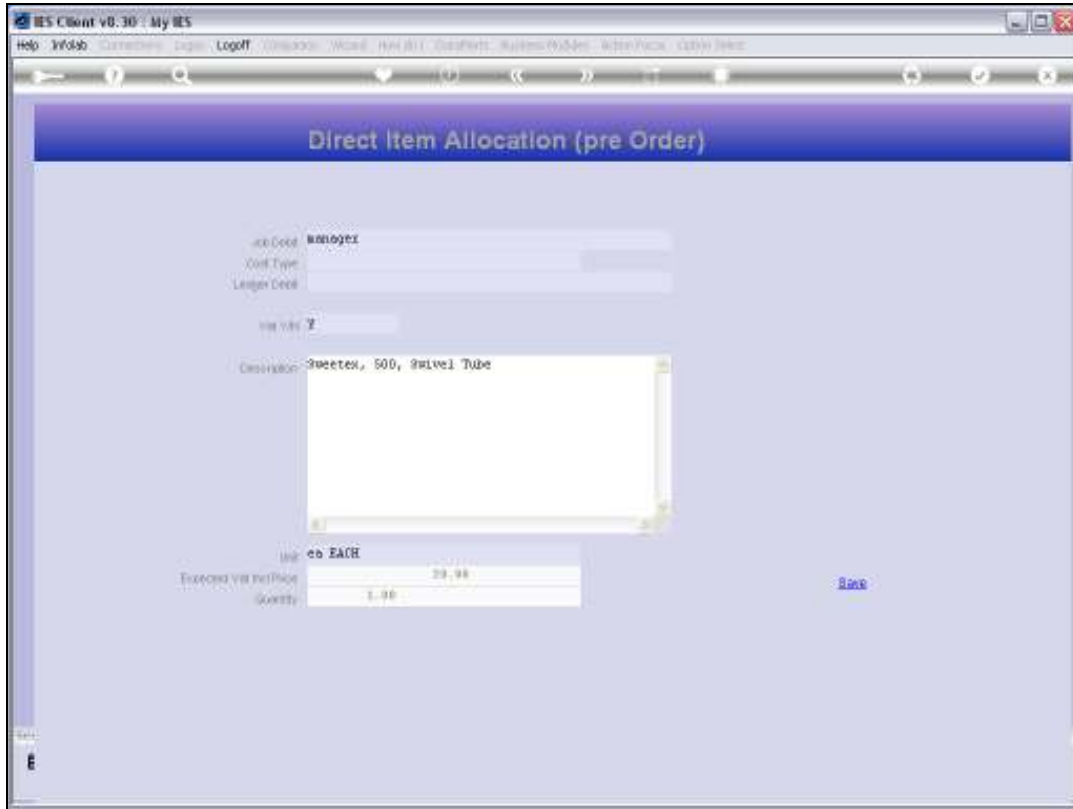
IES Client v8.30 : My IES

Help Infolab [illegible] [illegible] Logoff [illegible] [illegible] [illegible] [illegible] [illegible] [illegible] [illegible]

Direct Item Allocation (pre Order)

Job Code manager
Cost Type
Ledger Code

Vat Y/N Y

Description Sweetex, 500, Swivel Tube

Unit ea EACH
Expected Vat Incl Price 29.99
Quantity 1.00

Save